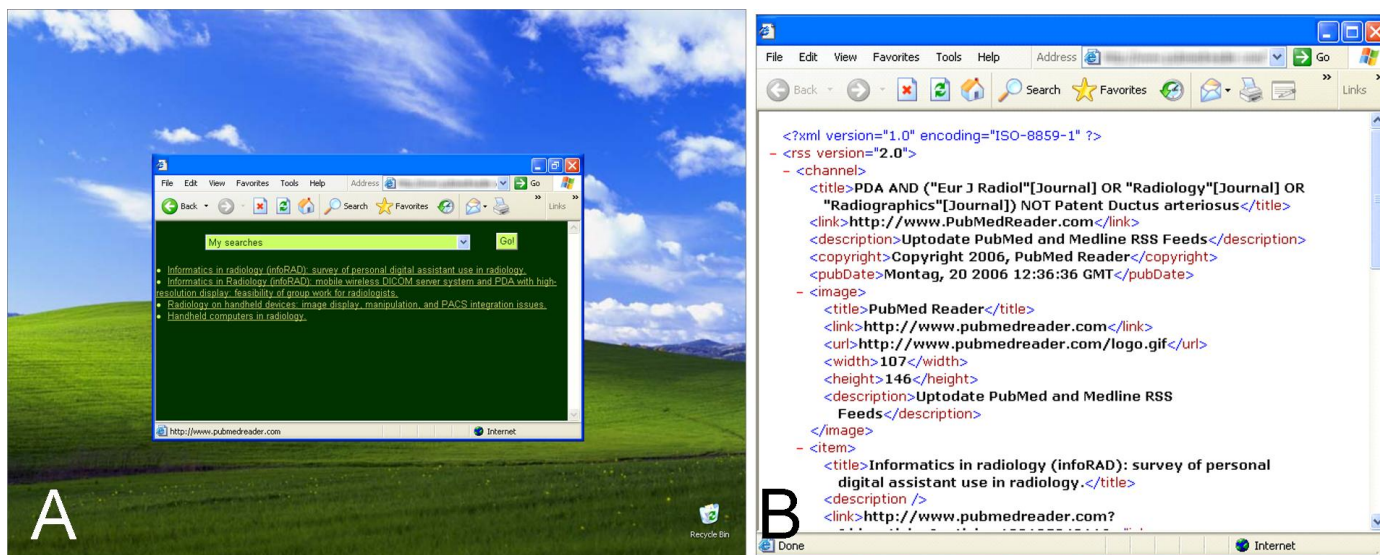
File Edit View Favorites Tools Help Address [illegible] Go Links

Back Search Favorites

My searches Go!

Informatics in radiology (infoRAD): survey of personal digital assistant use in radiology.
Informatics in Radiology (infoRAD): mobile wireless DICOM server system and PDA with high-resolution display: feasibility of group work for radiologists.
Radiology on handheld devices: image display, manipulation, and PACS integration issues.
Handheld computers in radiology.

http://www.pubmedreader.com Internet

Recycle Bin

A

File Edit View Favorites Tools Help Address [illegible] Go Links

Back Search Favorites

<?xml version="1.0" encoding="ISO-8859-1" ?>
- <rss version="2.0">
- <channel>
<title>PDA AND ("Eur J Radiol"[Journal] OR "Radiology"[Journal] OR "Radiographics"[Journal]) NOT Patent Ductus arteriosus</title>
<link>http://www.PubMedReader.com</link>
<description>Uptodate PubMed and Medline RSS Feeds</description>
<copyright>Copyright 2006, PubMed Reader</copyright>
<pubDate>Montag, 20 2006 12:36:36 GMT</pubDate>
- <image>
<title>PubMed Reader</title>
<link>http://www.pubmedreader.com</link>
<url>http://www.pubmedreader.com/logo.gif</url>
<width>107</width>
<height>146</height>
<description>Uptodate PubMed and Medline RSS Feeds</description>
</image>
- <item>
<title>Informatics in radiology (infoRAD): survey of personal digital assistant use in radiology.</title>
<description />
<link>http://www.pubmedreader.com?
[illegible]

B

Done Internet